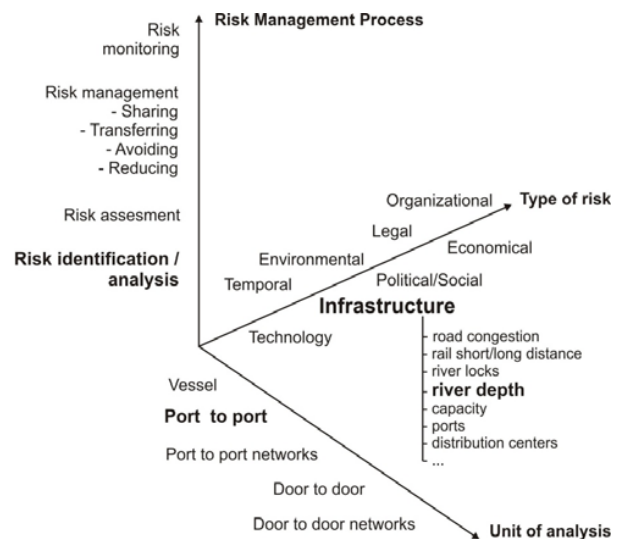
Risk Management Process

Risk monitoring

Risk management
- Sharing
- Transferring
- Avoiding
- Reducing

Risk assesment

Risk identification / analysis

Organizational

Type of risk

Legal

Economical

Environmental

Political/Social

Temporal

Infrastructure

Technology

- road congestion
- rail short/long distance
- river locks
- river depth
- capacity
- ports
- distribution centers
...

Vessel

Port to port

Port to port networks

Door to door

Door to door networks

Unit of analysis